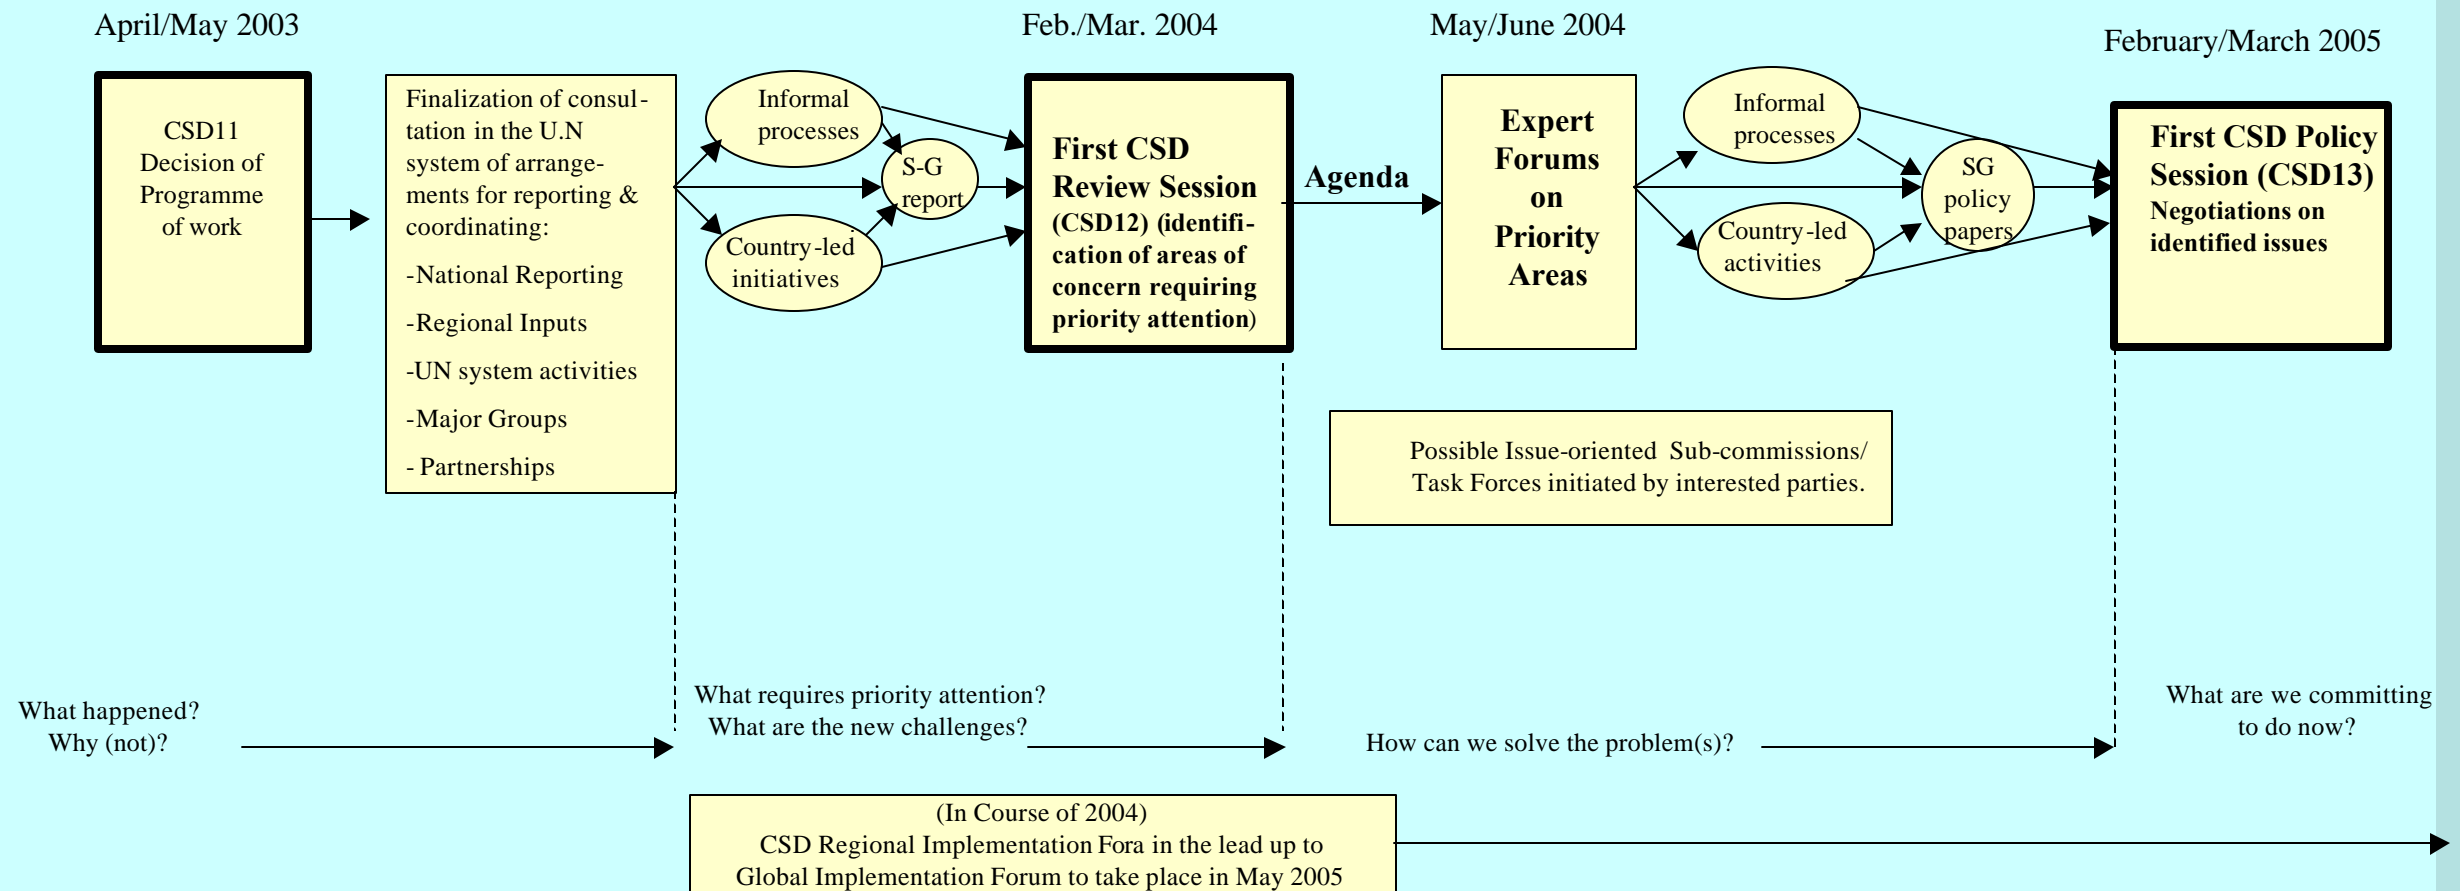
April/May 2003

Feb./Mar. 2004

May/June 2004

February/March 2005

CSD11 Decision of Programme of work

Finalization of consultation in the U.N system of arrangements for reporting & coordinating:

-National Reporting

-Regional Inputs

-UN system activities

-Major Groups

- Partnerships

Informal processes

S-G report

Country-led initiatives

First CSD Review Session (CSD12) (identification of areas of concern requiring priority attention)

Agenda

Expert Forums on Priority Areas

Informal processes

SG policy papers

Country-led activities

First CSD Policy Session (CSD13)
Negotiations on identified issues

Possible Issue-oriented Sub-commissions/ Task Forces initiated by interested parties.

What happened? Why (not)?

What requires priority attention? What are the new challenges?

How can we solve the problem(s)?

What are we committing to do now?

(In Course of 2004)
CSD Regional Implementation Fora in the lead up to Global Implementation Forum to take place in May 2005